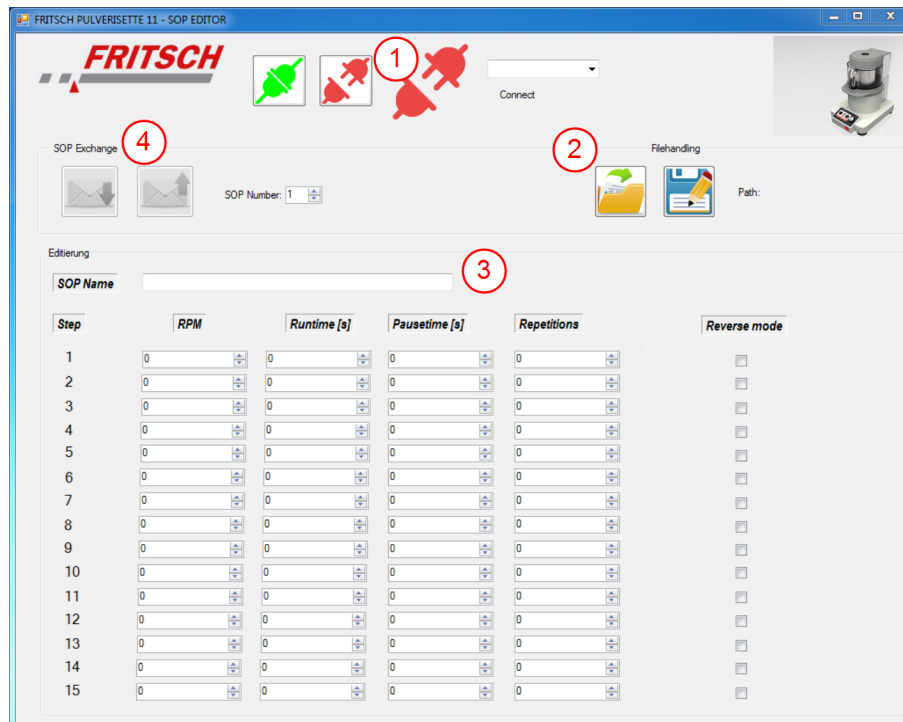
FRITSCH PULVERISETTE 11 - SOP EDITOR

FRITSCH

1

Connect

SOP Exchange

4

SOP Number: 1

2

Filehandling

Path:

Editierung

3

SOP Name

| Step | RPM | Runtime [s] | Pausetime [s] | Repetitions | Reverse mode |
|---|---|---|---|---|---|
| 1 | 0 | 0 | 0 | 0 | |
| 2 | 0 | 0 | 0 | 0 | |
| 3 | 0 | 0 | 0 | 0 | |
| 4 | 0 | 0 | 0 | 0 | |
| 5 | 0 | 0 | 0 | 0 | |
| 6 | 0 | 0 | 0 | 0 | |
| 7 | 0 | 0 | 0 | 0 | |
| 8 | 0 | 0 | 0 | 0 | |
| 9 | 0 | 0 | 0 | 0 | |
| 10 | 0 | 0 | 0 | 0 | |
| 11 | 0 | 0 | 0 | 0 | |
| 12 | 0 | 0 | 0 | 0 | |
| 13 | 0 | 0 | 0 | 0 | |
| 14 | 0 | 0 | 0 | 0 | |
| 15 | 0 | 0 | 0 | 0 | |